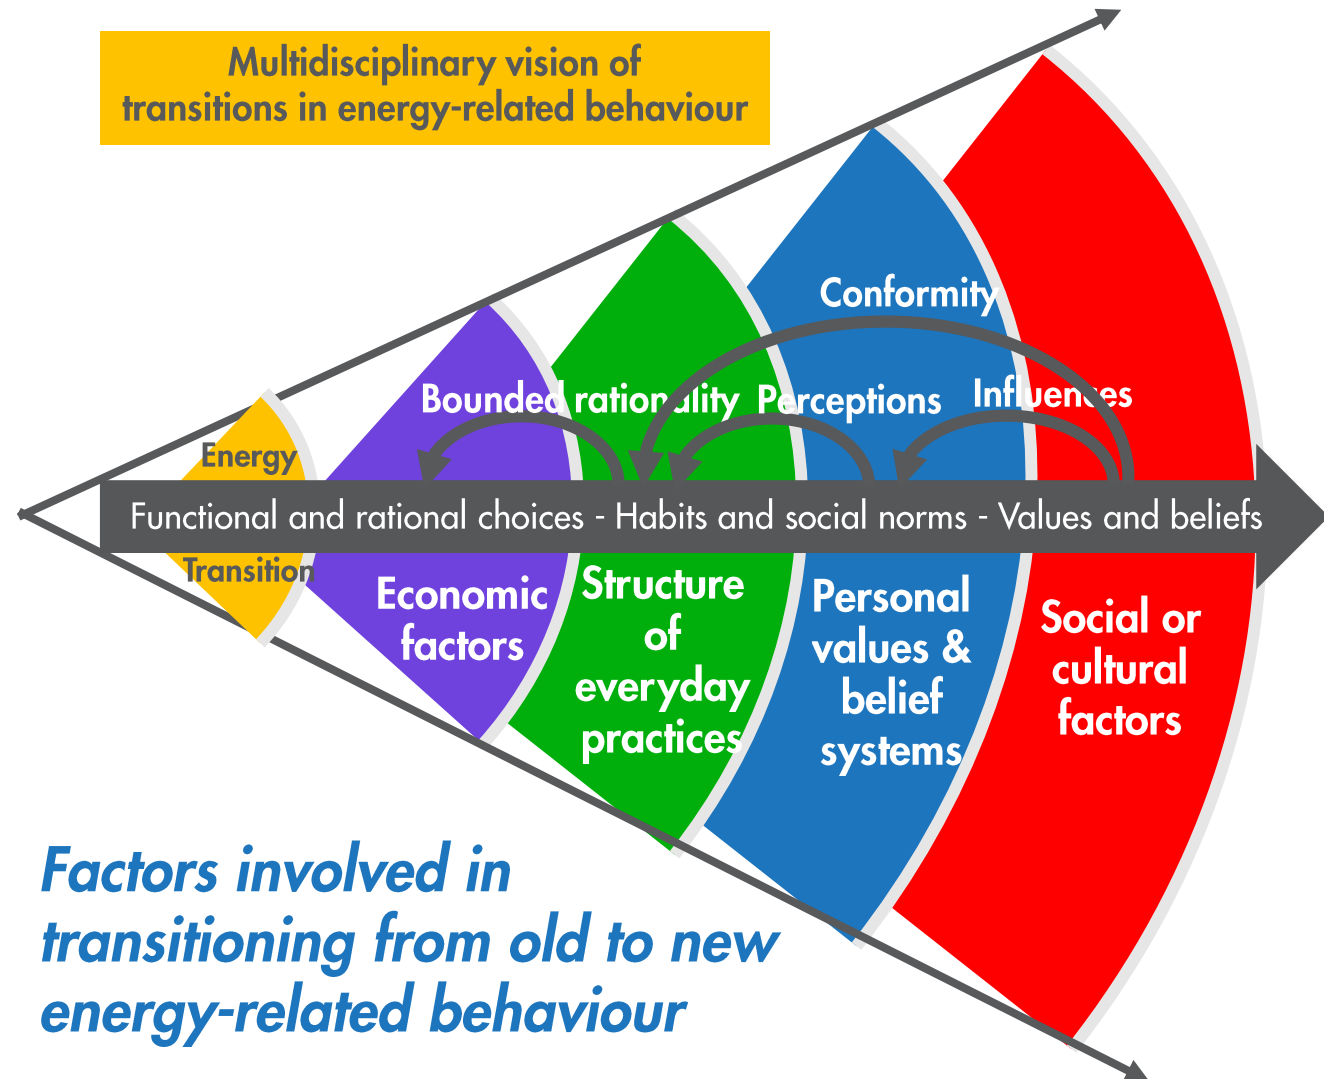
Multidisciplinary vision of transitions in energy-related behaviour

Conformity

Bounded rationality Perceptions Influences

Energy

Functional and rational choices - Habits and social norms - Values and beliefs

Transition

Economic factors

Structure of everyday practices

Personal values & belief systems

Social or cultural factors

Factors involved in transitioning from old to new energy-related behaviour